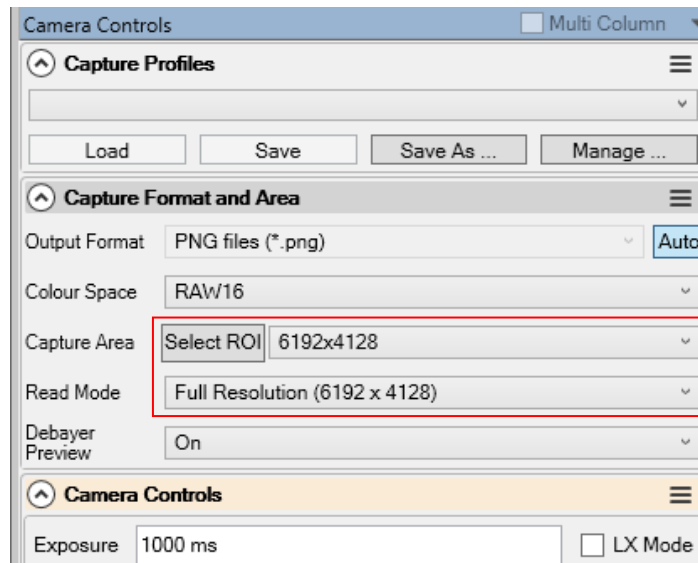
Camera Controls
Multi Column

Capture Profiles

Load
Save
Save As ...
Manage ...

Capture Format and Area

Output Format
PNG files (*.png)
Auto

Colour Space
RAW16

Capture Area
Select ROI
6192x4128

Read Mode
Full Resolution (6192 x 4128)

Debayer Preview
On

Camera Controls

Exposure
1000 ms
LX Mode